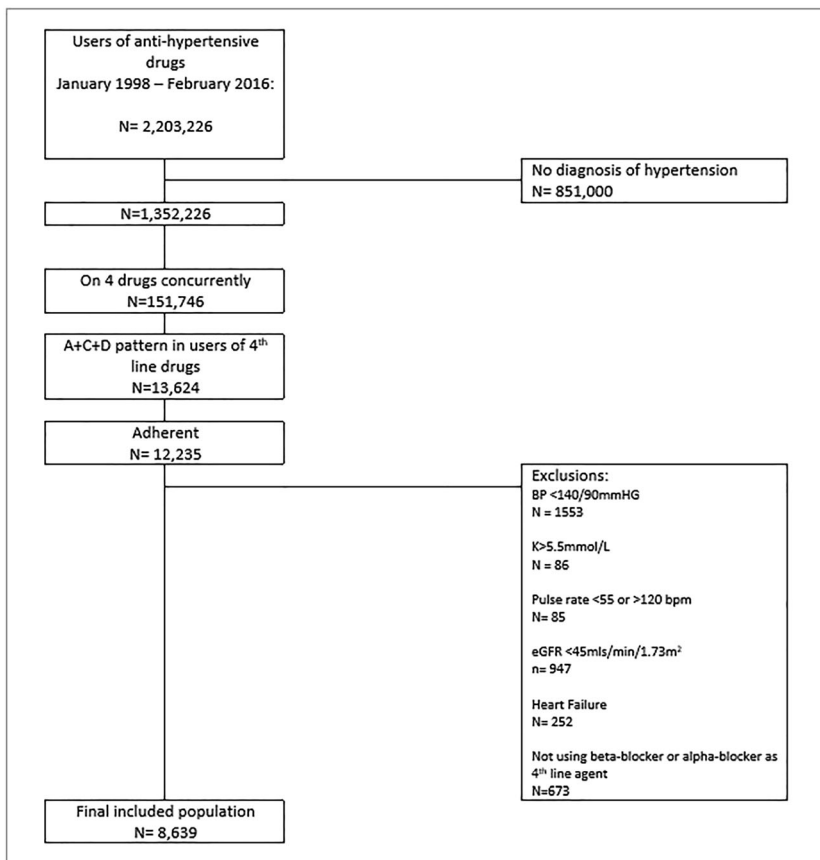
Users of anti-hypertensive drugs
January 1998 – February 2016:

N= 2,203,226

No diagnosis of hypertension
N= 851,000

N=1,352,226

On 4 drugs concurrently
N=151,746

A+C+D pattern in users of 4$^{th}$ line drugs
N=13,624

Adherent
N= 12,235

Exclusions:
BP <140/90mmHG
N = 1553

K>5.5mmol/L
N = 86

Pulse rate <55 or >120 bpm
N= 85

eGFR <45mls/min/1.73m$^2$
n= 947

Heart Failure
N= 252

Not using beta-blocker or alpha-blocker as 4$^{th}$ line agent
N=673

Final included population
N= 8,639